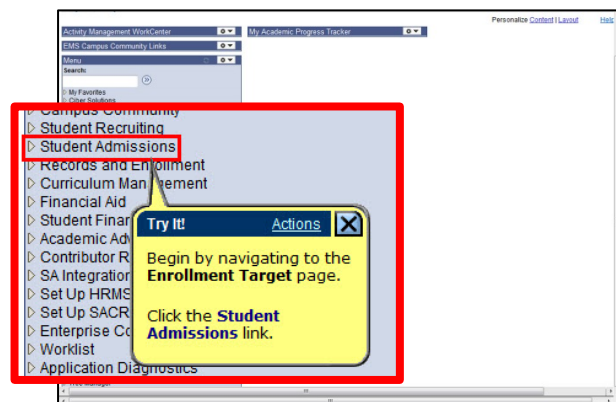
Personalize Content | Layout Help

Activity Management WorkCenter

EMS Campus Community Links

Menu

Search:

My Favorites
Other Solutions

My Academic Progress Tracker

Campus Community
Student Recruiting
Student Admissions
Records and Enrollment
Curriculum Management
Financial Aid
Student Finar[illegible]
Academic Adv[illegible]
Contributor R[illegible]
SA Integration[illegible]
Set Up HRMS
Set Up SACR
Enterprise Co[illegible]
Worklist
Application Diagnostics

Try It! Actions X

Begin by navigating to the **Enrollment Target** page.

Click the **Student Admissions** link.